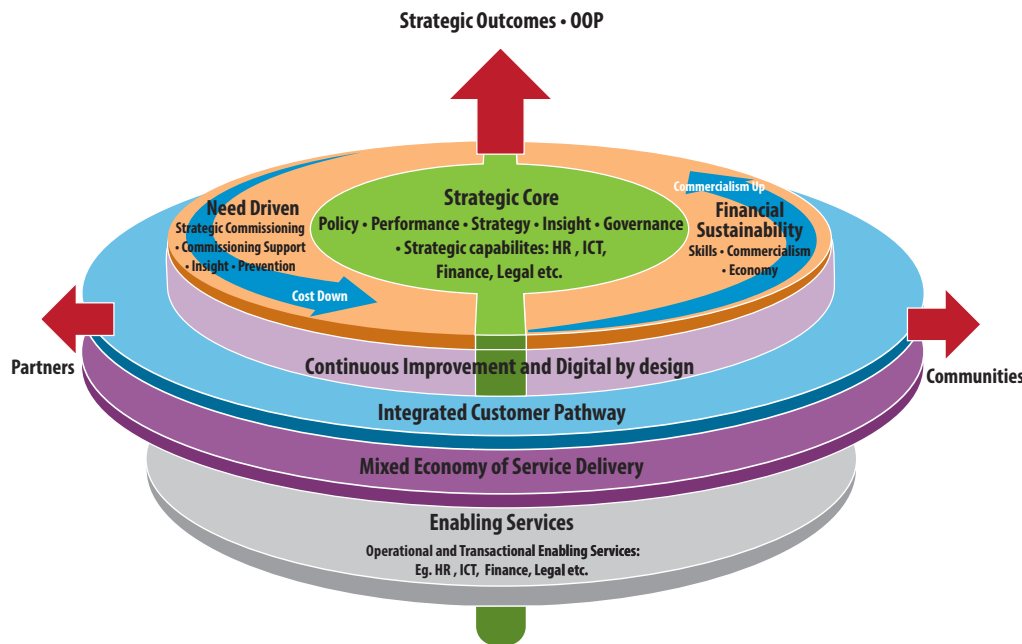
Strategic Outcomes • OOP

Strategic Core

Policy • Performance • Strategy • Insight • Governance • Strategic capabilites: HR , ICT, Finance, Legal etc.

Need Driven

Strategic Commissioning • Commissioning Support • Insight • Prevention

Cost Down

Commercialism Up

Financial Sustainability

Skills • Commercialism • Economy

Partners

Communities

Continuous Improvement and Digital by design

Integrated Customer Pathway

Mixed Economy of Service Delivery

Enabling Services

Operational and Transactional Enabling Services: Eg. HR , ICT, Finance, Legal etc.